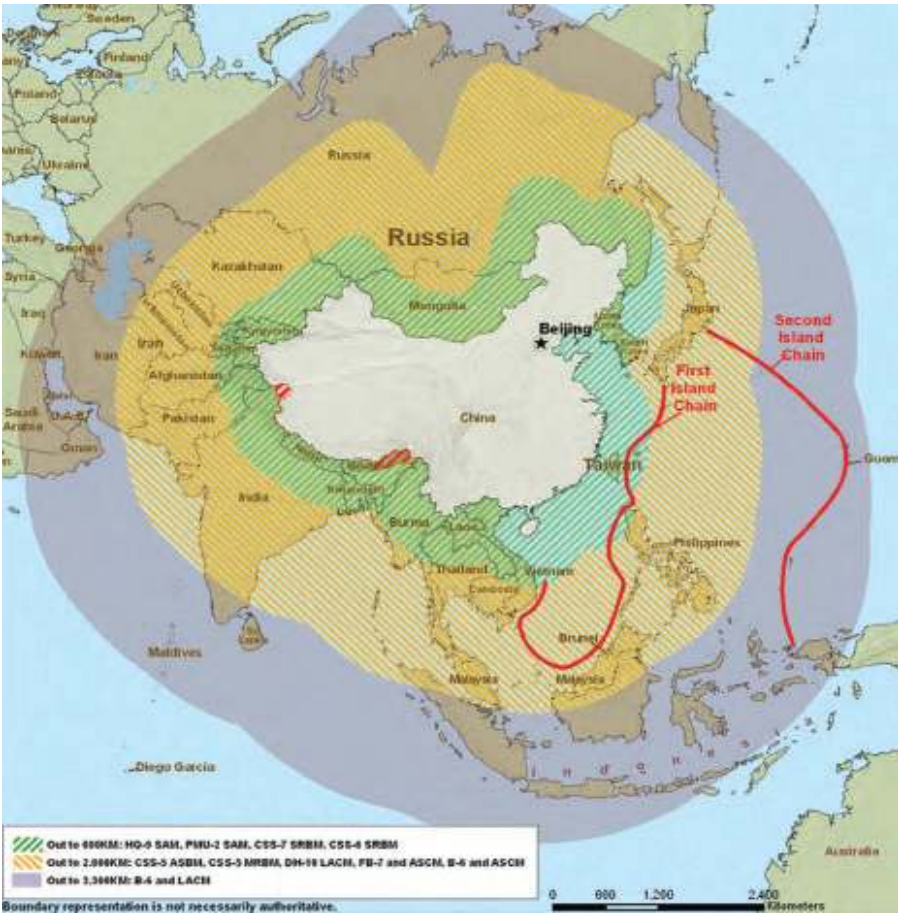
Sweden
Finland
Estonia
Poland
Belarus
Ukraine
Turkey
Georgia
Syria
Iraq
Kuwait
Iran
Saudi Arabia
U.A.E.
Oman
Russia
Russia
Kazakhstan
Uzbekistan
Turkmenistan
Kyrgyzstan
Afghanistan
Pakistan
Mongolia
Beijing
China
India
Nepal
Bangladesh
Burma
Laos
Thailand
Cambodia
Vietnam
Taiwan
Japan
Philippines
Brunei
Malaysia
Malaysia
Sri Lanka
Maldives
Diego Garcia
Indonesia
Guam
Australia
First Island Chain
Second Island Chain

Out to 600KM: HQ-9 SAM, PMU-2 SAM, CSS-7 SRBM, CSS-6 SRBM
Out to 2,000KM: CSS-5 ASBM, CSS-5 MRBM, DH-10 LACM, FB-7 and ASCM, B-6 and ASCM
Out to 3,300KM: B-6 and LACM
Boundary representation is not necessarily authoritative.

0 600 1,200 2,400
Kilometers